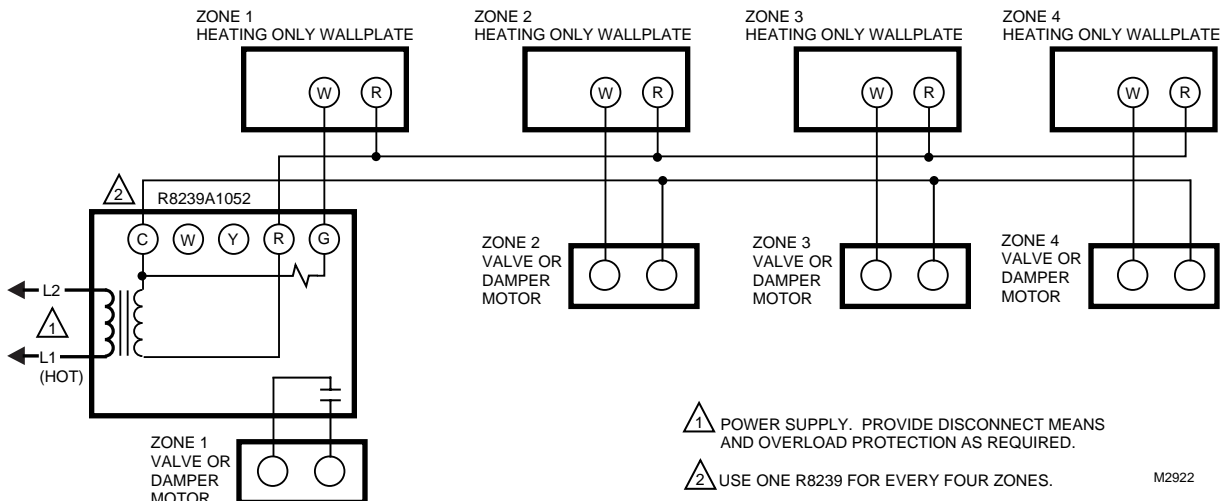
ZONE 1
HEATING ONLY WALLPLATE
W R

ZONE 2
HEATING ONLY WALLPLATE
W R

ZONE 3
HEATING ONLY WALLPLATE
W R

ZONE 4
HEATING ONLY WALLPLATE
W R

2 R8239A1052
C W Y R G

L2
1
L1
(HOT)

ZONE 2
VALVE OR
DAMPER
MOTOR

ZONE 3
VALVE OR
DAMPER
MOTOR

ZONE 4
VALVE OR
DAMPER
MOTOR

ZONE 1
VALVE OR
DAMPER
MOTOR

1 POWER SUPPLY. PROVIDE DISCONNECT MEANS AND OVERLOAD PROTECTION AS REQUIRED.

2 USE ONE R8239 FOR EVERY FOUR ZONES.

M2922